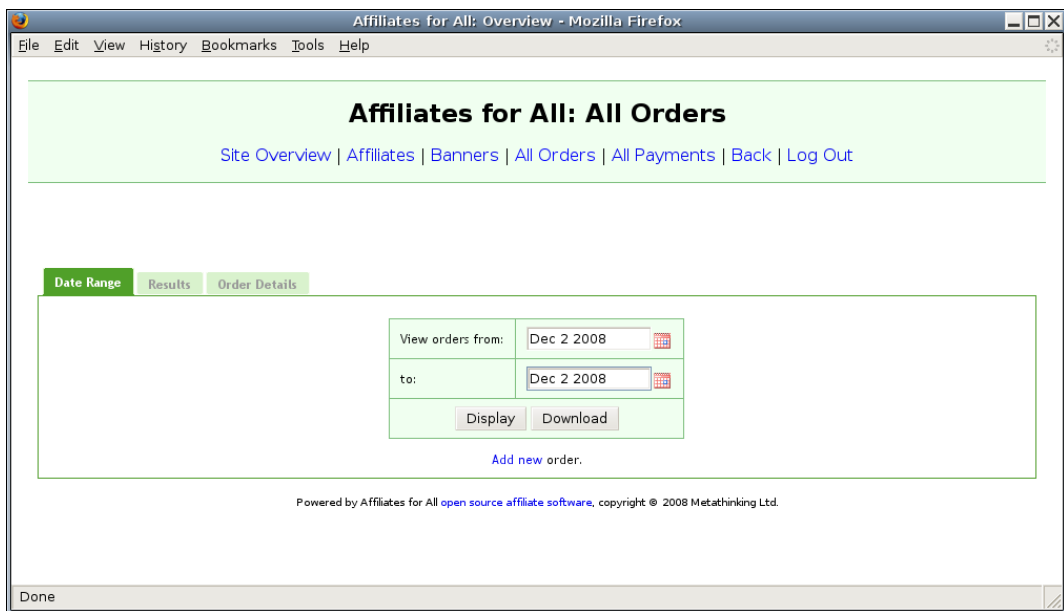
Affiliates for All: Overview - Mozilla Firefox

File Edit View History Bookmarks Tools Help

Affiliates for All: All Orders

Site Overview | Affiliates | Banners | All Orders | All Payments | Back | Log Out

Date Range Results Order Details

| View orders from: | Dec 2 2008 |
|---|---|
| to: | Dec 2 2008 |
| Display Download | |

Add new order.

Powered by Affiliates for All open source affiliate software, copyright © 2008 Metathinking Ltd.

Done